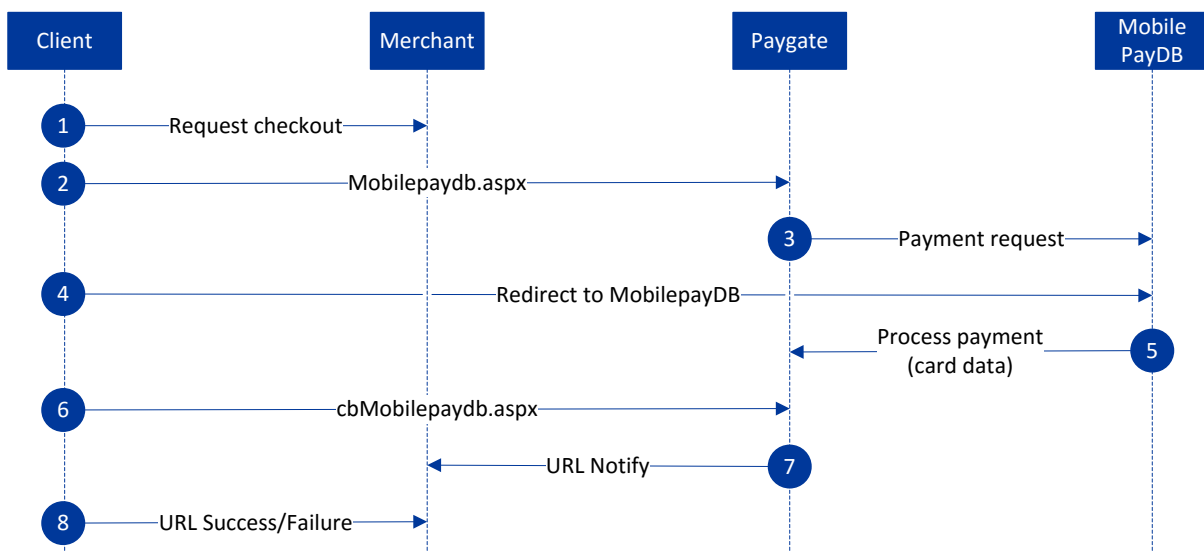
Client

Merchant

Paygate

Mobile PayDB

1 Request checkout

2 Mobilepaydb.aspx

3 Payment request

4 Redirect to MobilepayDB

5 Process payment (card data)

6 cbMobilepaydb.aspx

7 URL Notify

8 URL Success/Failure